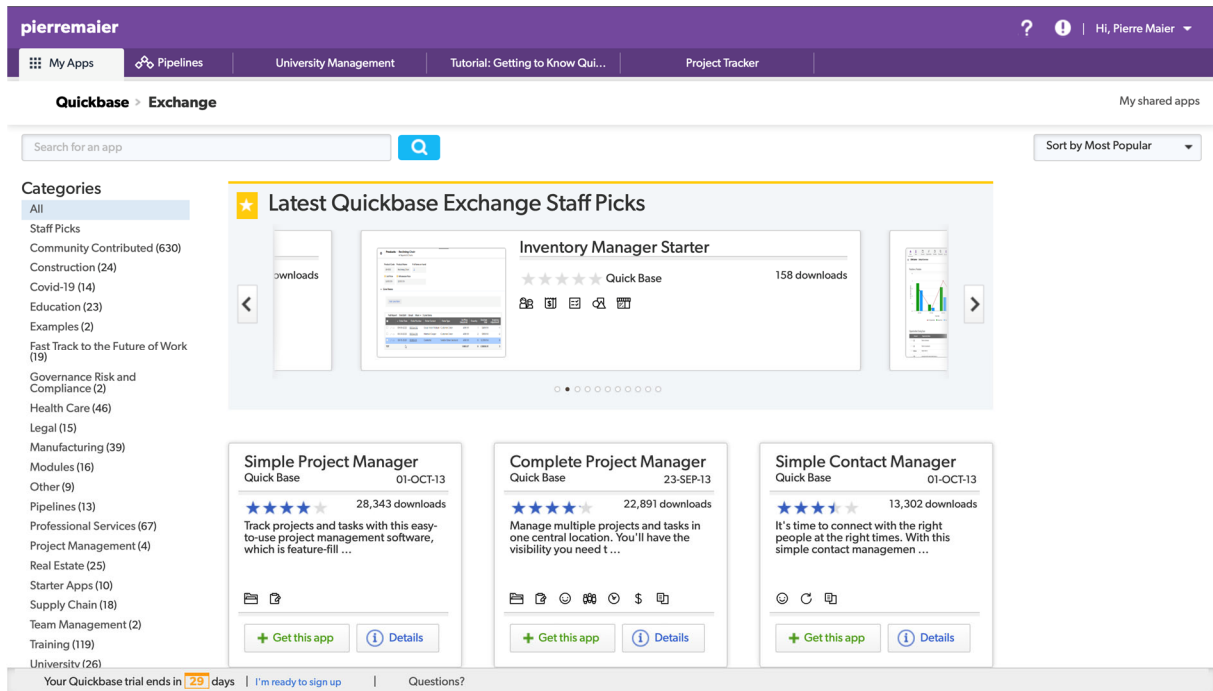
pierremaier

? | Hi, Pierre Maier

My Apps | Pipelines | University Management | Tutorial: Getting to Know Qui... | Project Tracker

Quickbase > Exchange

My shared apps

Search for an app

Sort by Most Popular

Categories
All
Staff Picks
Community Contributed (630)
Construction (24)
Covid-19 (14)
Education (23)
Examples (2)
Fast Track to the Future of Work (19)
Governance Risk and Compliance (2)
Health Care (46)
Legal (15)
Manufacturing (39)
Modules (16)
Other (9)
Pipelines (13)
Professional Services (67)
Project Management (4)
Real Estate (25)
Starter Apps (10)
Supply Chain (18)
Team Management (2)
Training (119)
University (26)

Latest Quickbase Exchange Staff Picks

ownloads

Inventory Manager Starter
Quick Base
158 downloads

Simple Project Manager
Quick Base
01-OCT-13
28,343 downloads
Track projects and tasks with this easy-to-use project management software, which is feature-fill ...
+ Get this app
Details

Complete Project Manager
Quick Base
23-SEP-13
22,891 downloads
Manage multiple projects and tasks in one central location. You'll have the visibility you need t ...
+ Get this app
Details

Simple Contact Manager
Quick Base
01-OCT-13
13,302 downloads
It's time to connect with the right people at the right times. With this simple contact managemen ...
+ Get this app
Details

Your Quickbase trial ends in 29 days | I'm ready to sign up | Questions?